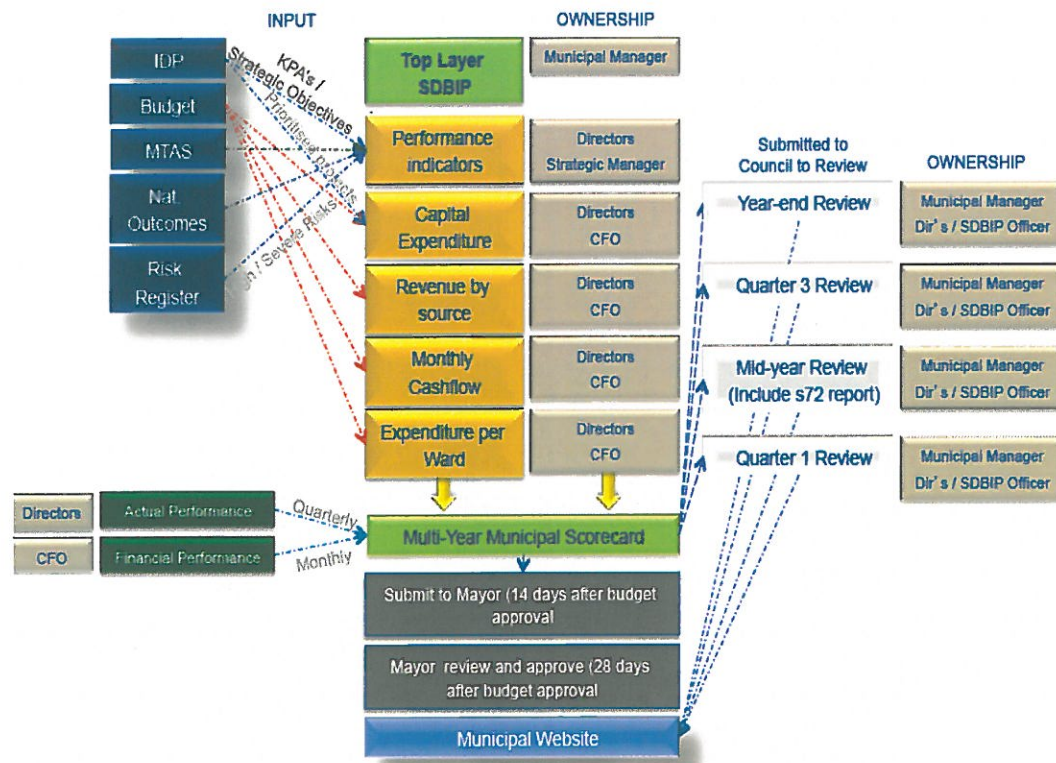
INPUT

OWNERSHIP

IDP

Budget

MTAS

Nat. Outcomes

Risk Register

KPA's / Strategic Objectives

Prioritised projects

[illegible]h / Severe Risks

Top Layer SDBIP

Municipal Manager

Performance indicators

Directors Strategic Manager

Capital Expenditure

Directors CFO

Revenue by source

Directors CFO

Monthly Cashflow

Directors CFO

Expenditure per Ward

Directors CFO

Submitted to Council to Review

OWNERSHIP

Year-end Review

Municipal Manager Dir's / SDBIP Officer

Quarter 3 Review

Municipal Manager Dir's / SDBIP Officer

Mid-year Review (Include s72 report)

Municipal Manager Dir's / SDBIP Officer

Quarter 1 Review

Municipal Manager Dir's / SDBIP Officer

Directors

Actual Performance

Quarterly

CFO

Financial Performance

Monthly

Multi-Year Municipal Scorecard

Submit to Mayor (14 days after budget approval

Mayor review and approve (28 days after budget approval

Municipal Website